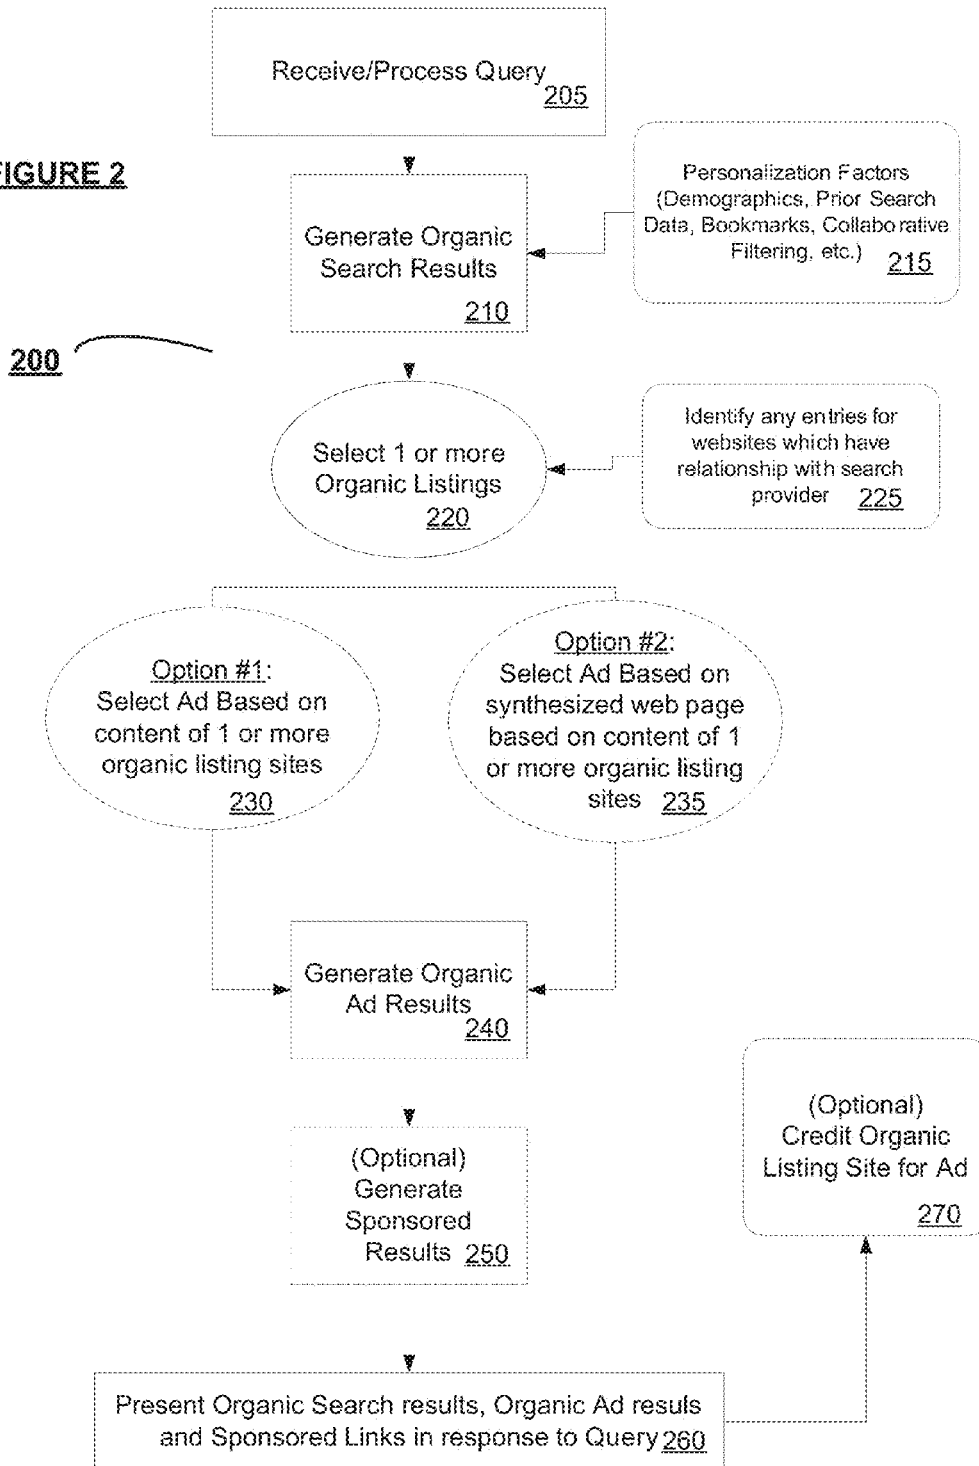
Receive/Process Query 205

IGURE 2

Generate Organic Search Results 210

Personalization Factors (Demographics, Prior Search Data, Bookmarks, Collaborative Filtering, etc.) 215

200

Select 1 or more Organic Listings 220

Identify any entries for websites which have relationship with search provider 225

Option #1: Select Ad Based on content of 1 or more organic listing sites 230

Option #2: Select Ad Based on synthesized web page based on content of 1 or more organic listing sites 235

Generate Organic Ad Results 240

(Optional) Generate Sponsored Results 250

(Optional) Credit Organic Listing Site for Ad 270

Present Organic Search results, Organic Ad resuls and Sponsored Links in response to Query 260